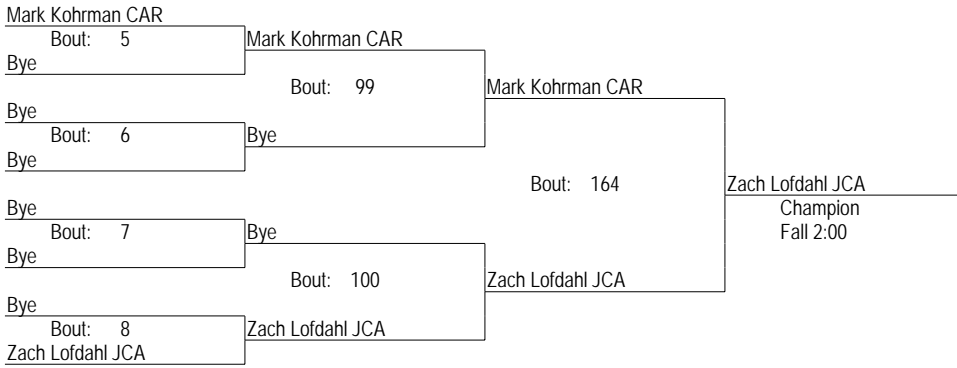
Mark Kohrman CAR
Bout: 5
Bye

Mark Kohrman CAR
Bout: 99

Mark Kohrman CAR

Bye
Bout: 6
Bye

Bye

Bout: 164

Zach Lofdahl JCA
Champion
Fall 2:00

Bye
Bout: 7
Bye

Bye
Bout: 100

Zach Lofdahl JCA

Bye
Bout: 8
Zach Lofdahl JCA

Zach Lofdahl JCA